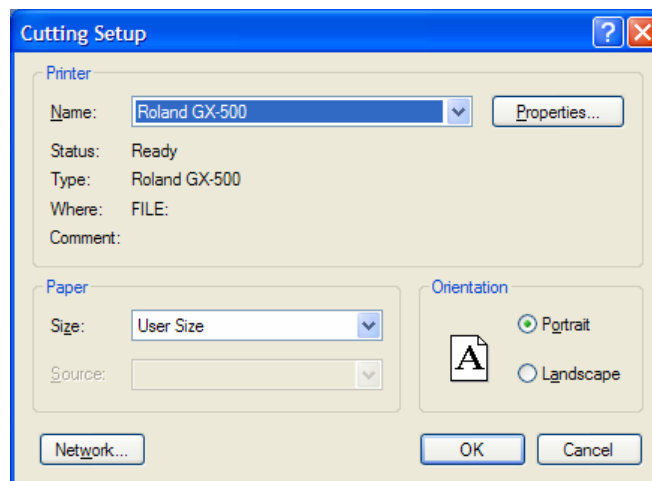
Cutting Setup

Printer

Name: Roland GX-500

Properties...

Status: Ready

Type: Roland GX-500

Where: FILE:

Comment:

Paper

Size: User Size

Source:

Orientation

A

Portrait

Landscape

Network...

OK

Cancel